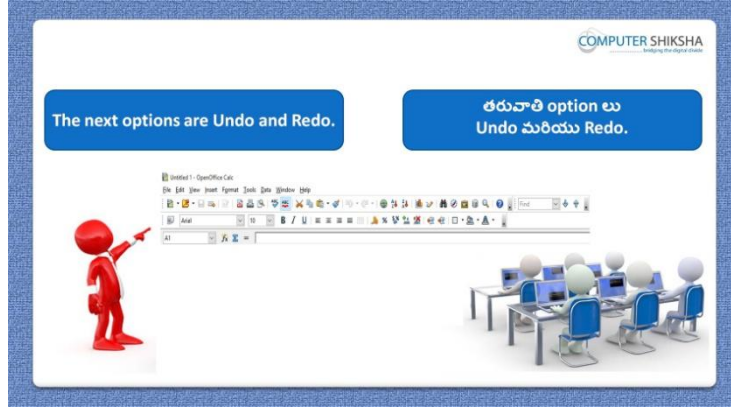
COMPUTER SHIKSHA
bridging the digital divide

The next options are Undo and Redo.

తరువాతి option లు Undo మరియు Redo.

Untitled 1 - OpenOffice Calc

File Edit View Insert Format Tools Data Window Help

Arial 10 B I U

A1 $f_x$ $\Sigma$ =